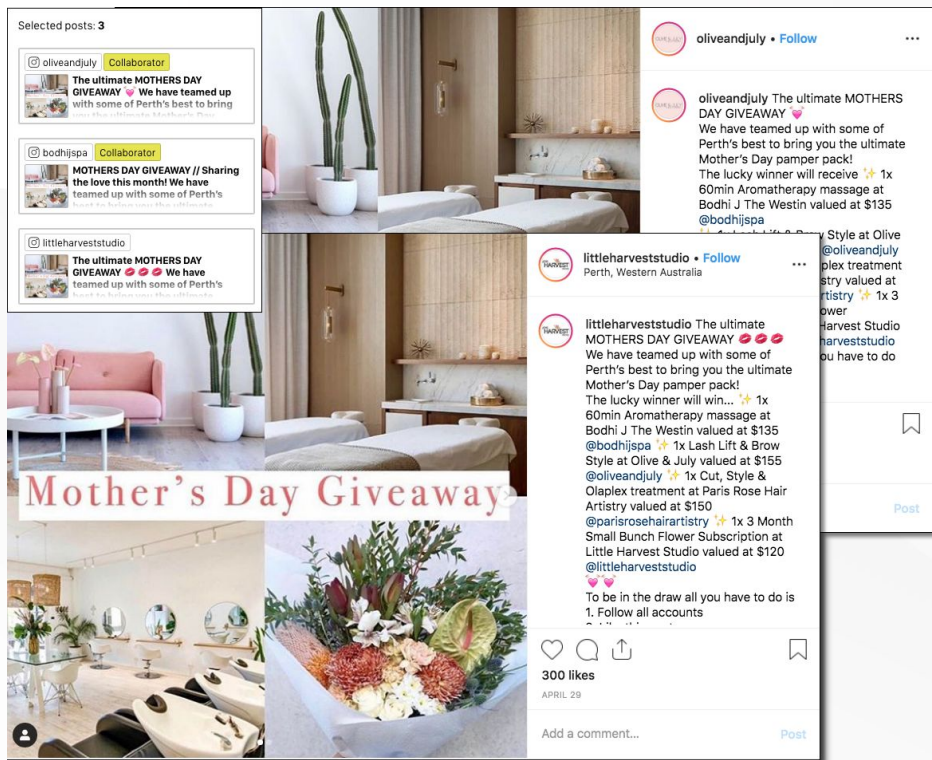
Selected posts: 3

oliveandjuly Collaborator
The ultimate MOTHERS DAY GIVEAWAY 💗 We have teamed up with some of Perth's best to bring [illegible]

bodhijspa Collaborator
MOTHERS DAY GIVEAWAY // Sharing the love this month! We have teamed up with some of Perth's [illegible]

littleharveststudio
The ultimate MOTHERS DAY GIVEAWAY 💋💋💋 We have teamed up with some of Perth's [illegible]

oliveandjuly • Follow

oliveandjuly The ultimate MOTHERS DAY GIVEAWAY 💗
We have teamed up with some of Perth's best to bring you the ultimate Mother's Day pamper pack!
The lucky winner will receive ✨ 1x 60min Aromatherapy massage at Bodhi J The Westin valued at $135 @bodhijspa
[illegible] @oliveandjuly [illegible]plex treatment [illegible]stry valued at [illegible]rtistry ✨ 1x 3 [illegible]ower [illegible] Harvest Studio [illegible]harveststudio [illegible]ou have to do

Post

littleharveststudio • Follow
Perth, Western Australia

Mother's Day Giveaway

littleharveststudio The ultimate MOTHERS DAY GIVEAWAY 💋💋💋
We have teamed up with some of Perth's best to bring you the ultimate Mother's Day pamper pack!
The lucky winner will win... ✨ 1x 60min Aromatherapy massage at Bodhi J The Westin valued at $135 @bodhijspa ✨ 1x Lash Lift & Brow Style at Olive & July valued at $155 @oliveandjuly ✨ 1x Cut, Style & Olaplex treatment at Paris Rose Hair Artistry valued at $150 @parisrosehairartistry ✨ 1x 3 Month Small Bunch Flower Subscription at Little Harvest Studio valued at $120 @littleharveststudio
💗💗
To be in the draw all you have to do is
1. Follow all accounts
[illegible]

300 likes
APRIL 29

Add a comment...
Post